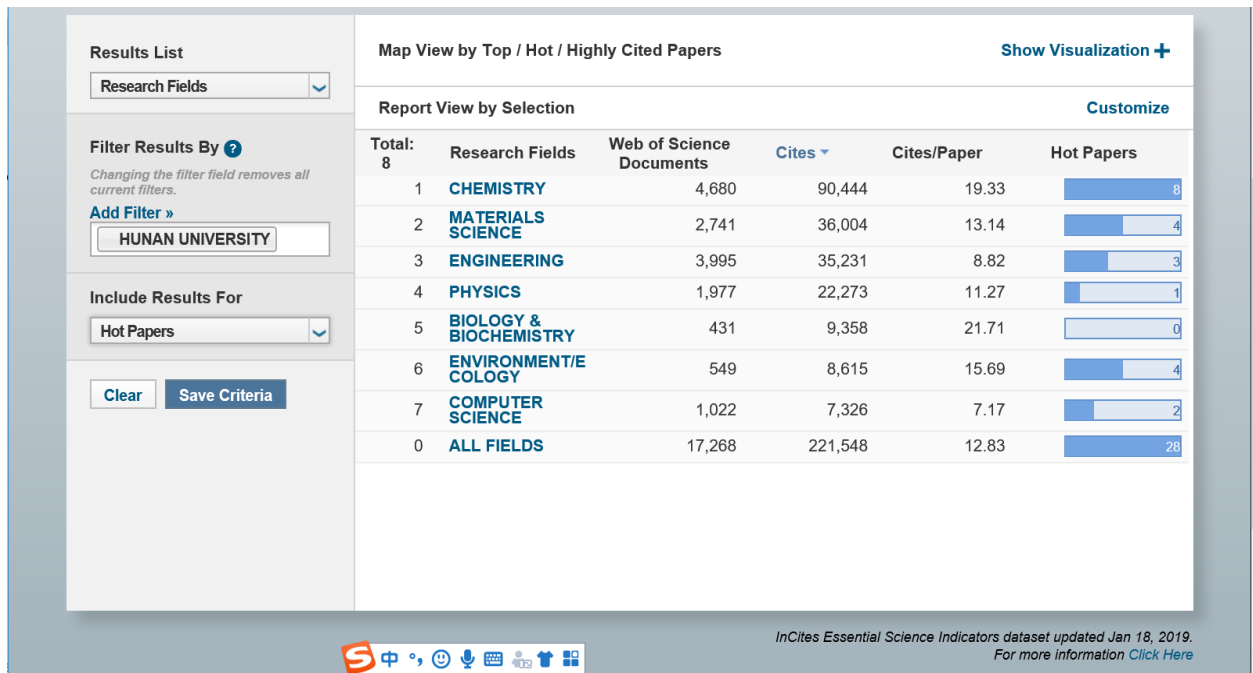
Results List

Research Fields

Filter Results By ?

Changing the filter field removes all current filters.

Add Filter »

HUNAN UNIVERSITY

Include Results For

Hot Papers

Clear Save Criteria

Map View by Top / Hot / Highly Cited Papers

Show Visualization +

Report View by Selection

Customize

| Total: 8 | Research Fields | Web of Science Documents | Cites | Cites/Paper | Hot Papers |
|---|---|---|---|---|---|
| 1 | CHEMISTRY | 4,680 | 90,444 | 19.33 | 8 |
| 2 | MATERIALS SCIENCE | 2,741 | 36,004 | 13.14 | 4 |
| 3 | ENGINEERING | 3,995 | 35,231 | 8.82 | 3 |
| 4 | PHYSICS | 1,977 | 22,273 | 11.27 | 1 |
| 5 | BIOLOGY & BIOCHEMISTRY | 431 | 9,358 | 21.71 | 0 |
| 6 | ENVIRONMENT/ECOLOGY | 549 | 8,615 | 15.69 | 4 |
| 7 | COMPUTER SCIENCE | 1,022 | 7,326 | 7.17 | 2 |
| 0 | ALL FIELDS | 17,268 | 221,548 | 12.83 | 28 |

中 °,

InCites Essential Science Indicators dataset updated Jan 18, 2019.
For more information Click Here